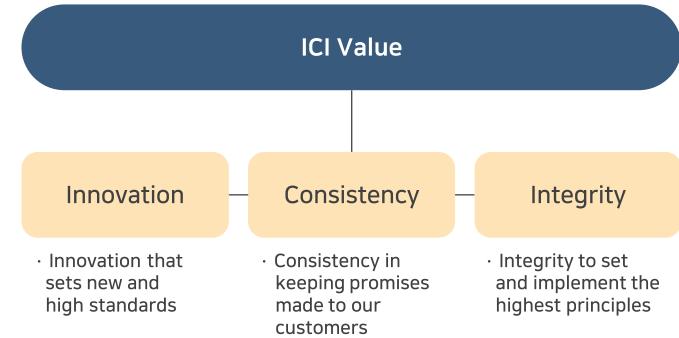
ICI Value

Innovation

Consistency

Integrity

· Innovation that sets new and high standards

· Consistency in keeping promises made to our customers

· Integrity to set and implement the highest principles